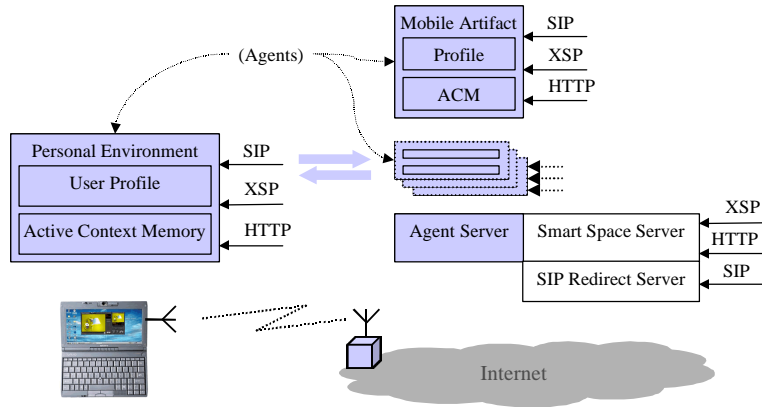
Mobile Artifact

Profile

ACM

SIP

XSP

HTTP

(Agents)

Personal Environment

User Profile

Active Context Memory

SIP

XSP

HTTP

Agent Server

Smart Space Server

SIP Redirect Server

XSP

HTTP

SIP

Internet